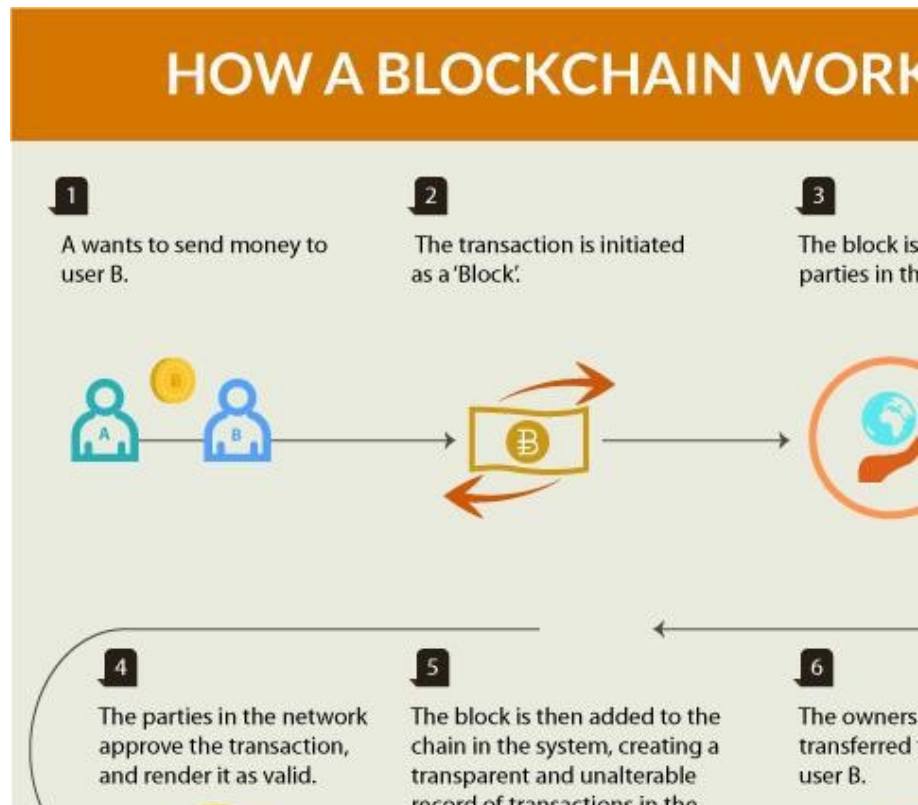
HOW A BLOCKCHAIN WORK

1

A wants to send money to user B.

2

The transaction is initiated as a 'Block'.

3

The block is parties in th

A B

B

B

4

The parties in the network approve the transaction, and render it as valid.

5

The block is then added to the chain in the system, creating a transparent and unalterable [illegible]

6

The owners transferred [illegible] user B.